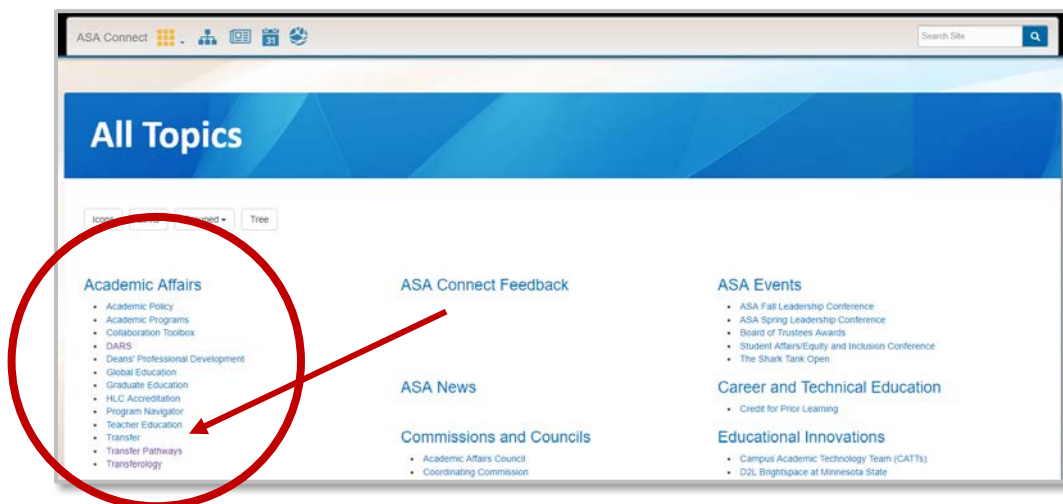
ASA Connect

Search Site

All Topics

Icons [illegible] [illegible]uped ▾ Tree

Academic Affairs
- Academic Policy
- Academic Programs
- Collaboration Toolbox
- DARS
- Deans' Professional Development
- Global Education
- Graduate Education
- HLC Accreditation
- Program Navigator
- Teacher Education
- Transfer
- Transfer Pathways
- Transferology

ASA Connect Feedback

ASA News

Commissions and Councils
- Academic Affairs Council
- Coordinating Commission

ASA Events
- ASA Fall Leadership Conference
- ASA Spring Leadership Conference
- Board of Trustees Awards
- Student Affairs/Equity and Inclusion Conference
- The Shark Tank Open

Career and Technical Education
- Credit for Prior Learning

Educational Innovations
- Campus Academic Technology Team (CATTs)
- D2L Brightspace at Minnesota State